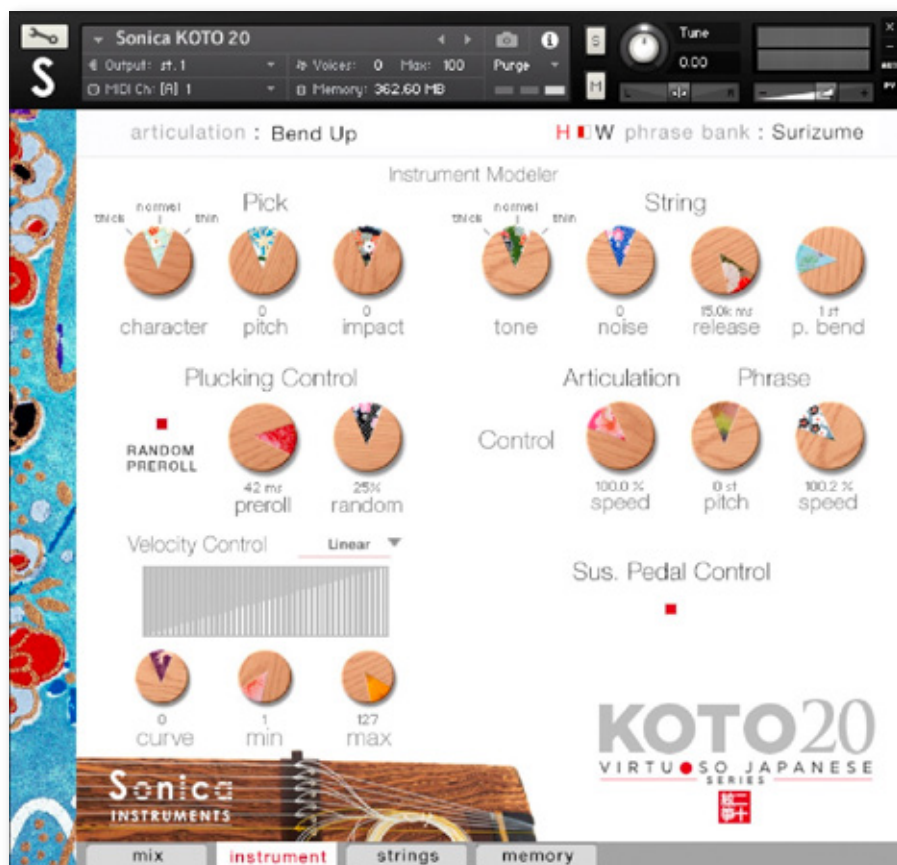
S

Sonica KOTO 20

Output: st. 1

Voices: 0 Max: 100

Purge

MIDI Ch: [A] 1

Memory: 362.60 MB

S

M

Tune

0.00

articulation : Bend Up

H W phrase bank : Surizume

Instrument Modeler

Pick

thick normal thin

character

0
pitch

0
impact

String

thick normal thin

tone

0
noise

15.0k ms
release

1 st
p. bend

Plucking Control

RANDOM PREROLL

42 ms
preroll

25%
random

Articulation

Phrase

Control

100.0 %
speed

0 st
pitch

100.2 %
speed

Velocity Control

Linear

0
curve

1
min

127
max

Sus. Pedal Control

Sonica INSTRUMENTS

KOTO20

VIRTUOSO JAPANESE SERIES

mix

instrument

strings

memory